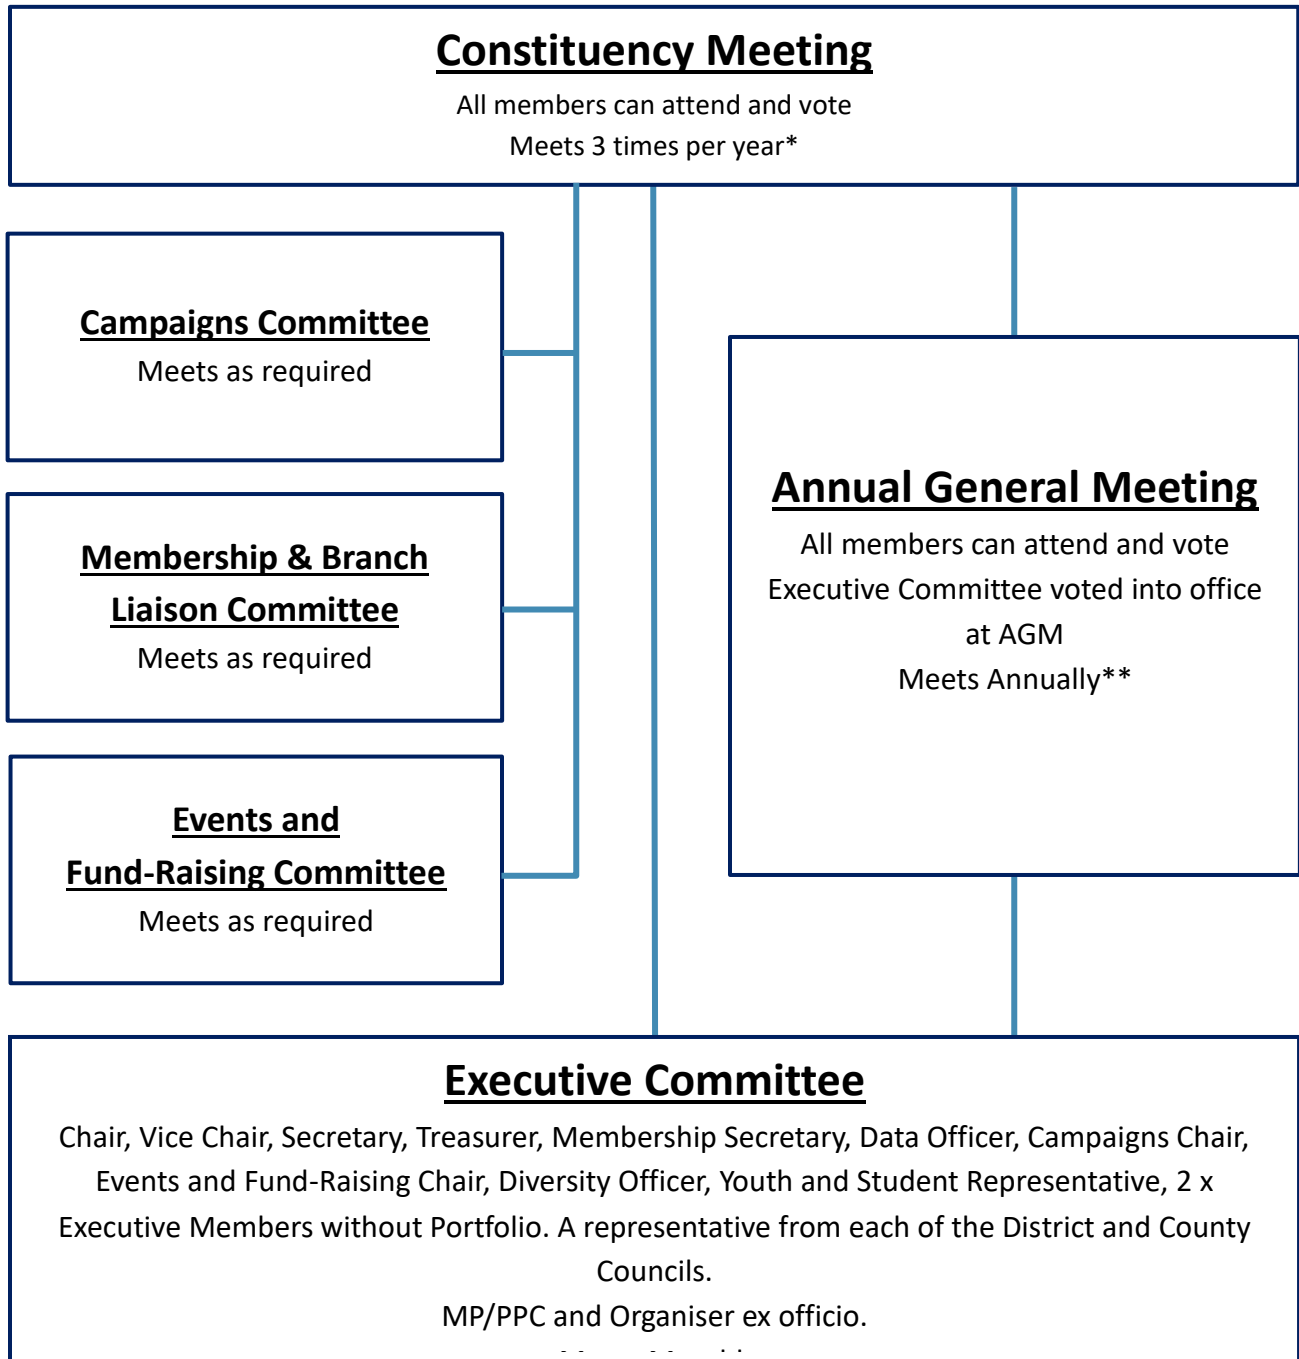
Constituency Meeting
All members can attend and vote
Meets 3 times per year*

Campaigns Committee
Meets as required

Membership & Branch Liaison Committee
Meets as required

Events and Fund-Raising Committee
Meets as required

Annual General Meeting
All members can attend and vote
Executive Committee voted into office at AGM
Meets Annually**

Executive Committee
Chair, Vice Chair, Secretary, Treasurer, Membership Secretary, Data Officer, Campaigns Chair, Events and Fund-Raising Chair, Diversity Officer, Youth and Student Representative, 2 x Executive Members without Portfolio. A representative from each of the District and County Councils.
MP/PPC and Organiser ex officio.
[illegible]